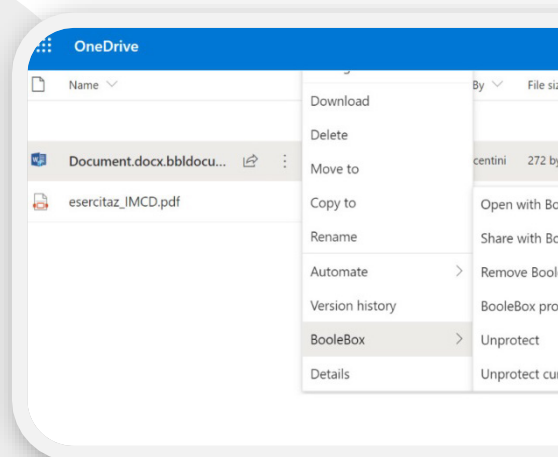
OneDrive

Name

By

File siz

Document.docx.bbldocu...

centini

272 by

esercitaz_IMCD.pdf

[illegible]

Download

Delete

Move to

Copy to

Rename

Automate

Version history

BooleBox

Details

Open with Bo

Share with Bo

Remove Bool

BooleBox pro

Unprotect

Unprotect cu